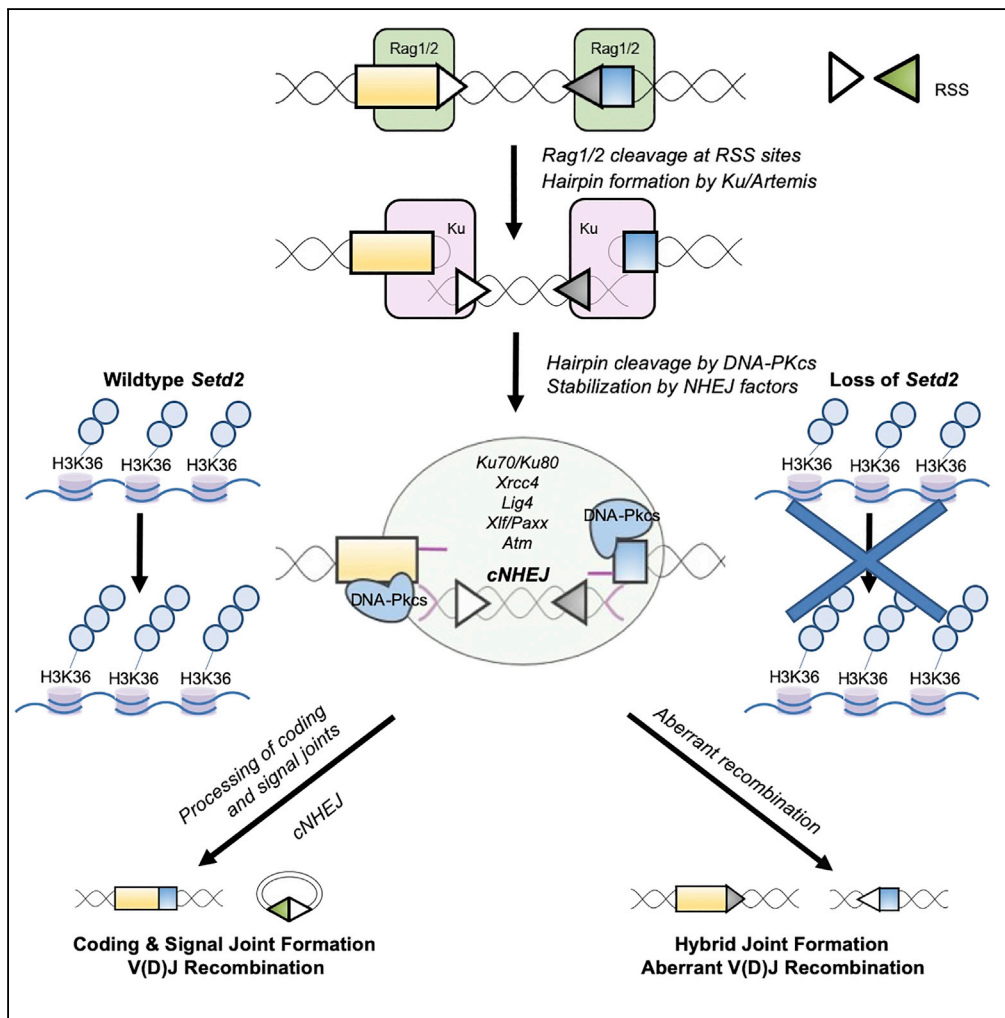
Rag1/2

Rag1/2

RSS

Rag1/2 cleavage at RSS sites
Hairpin formation by Ku/Artemis

Ku

Ku

Hairpin cleavage by DNA-PKcs
Stabilization by NHEJ factors

Wildtype *Setd2*

H3K36 H3K36 H3K36

H3K36 H3K36 H3K36

Ku70/Ku80
Xrcc4
Lig4
Xlf/Paxx
Atm

DNA-Pkcs

DNA-Pkcs

cNHEJ

Loss of *Setd2*

H3K36 H3K36 H3K36

H3K36 H3K36 H3K36

Processing of coding and signal joints

cNHEJ

Aberrant recombination

Coding & Signal Joint Formation
V(D)J Recombination

Hybrid Joint Formation
Aberrant V(D)J Recombination